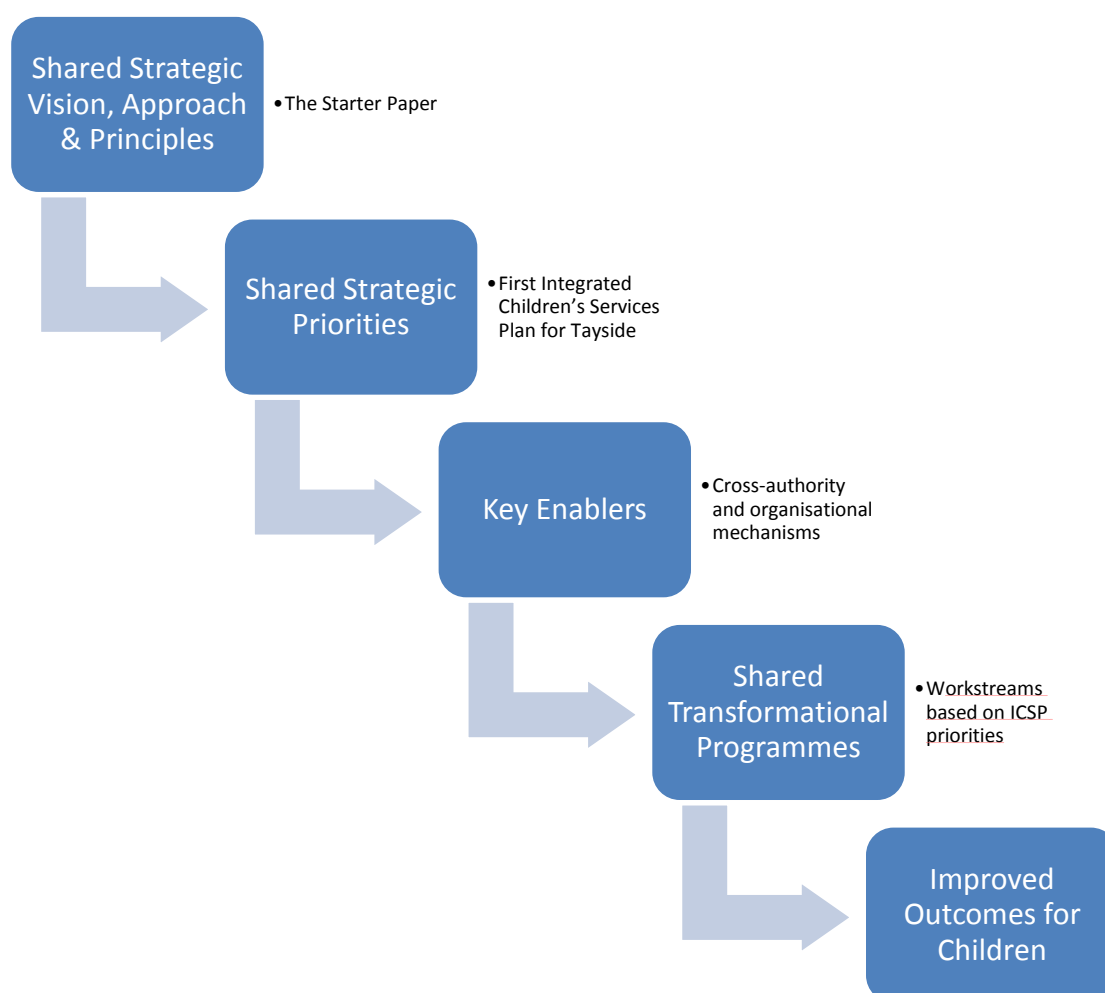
Shared Strategic Vision, Approach & Principles

• The Starter Paper

Shared Strategic Priorities

• First Integrated Children's Services Plan for Tayside

Key Enablers

• Cross-authority and organisational mechanisms

Shared Transformational Programmes

• Workstreams based on ICSP priorities

Improved Outcomes for Children